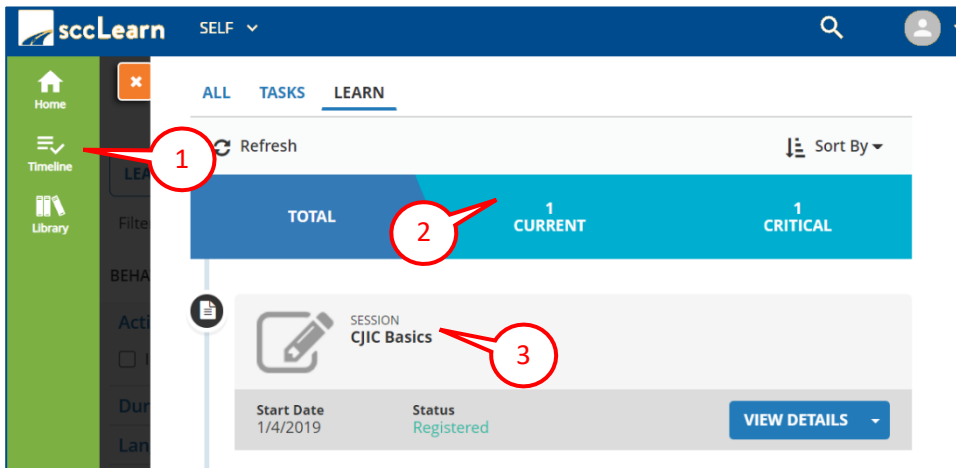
sccLearn SELF

Home

Timeline

Library

ALL TASKS LEARN

Refresh

Sort By

TOTAL

1
CURRENT

1
CRITICAL

SESSION
CJIC Basics

Start Date
1/4/2019

Status
Registered

VIEW DETAILS

1

2

3

LEA

Filte

BEHA

Acti

Dur

Lan